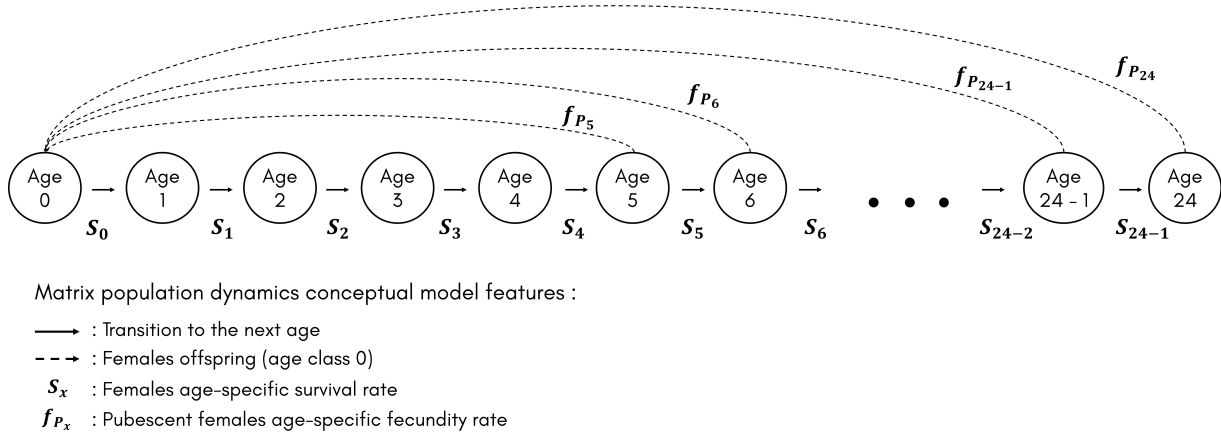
$f_{P_{24}}$

$f_{P_{24-1}}$

$f_{P_6}$

$f_{P_5}$

Age 0 Age 1 Age 2 Age 3 Age 4 Age 5 Age 6 • • • Age 24 - 1 Age 24

$S_0$ $S_1$ $S_2$ $S_3$ $S_4$ $S_5$ $S_6$ $S_{24-2}$ $S_{24-1}$

Matrix population dynamics conceptual model features :

: Transition to the next age

: Females offspring (age class 0)

$S_x$ : Females age-specific survival rate

$f_{P_x}$ : Pubescent females age-specific fecundity rate